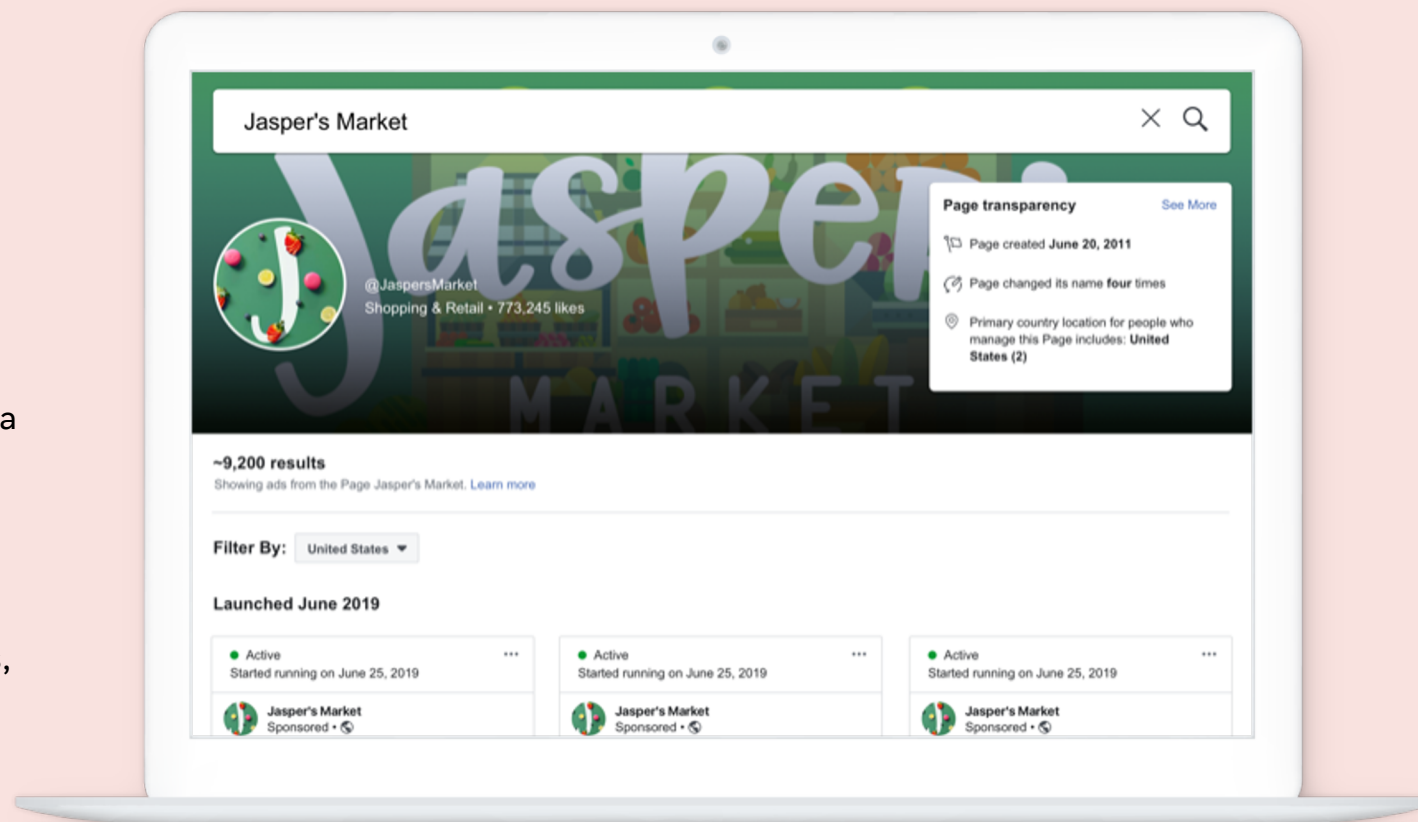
a

,

Jasper's Market

Jasper

MARKET

@JaspersMarket
Shopping & Retail • 773,245 likes

Page transparency See More

Page created **June 20, 2011**

Page changed its name **four** times

Primary country location for people who manage this Page includes: **United States (2)**

~9,200 results
Showing ads from the Page Jasper's Market. Learn more

Filter By: United States

Launched June 2019

| Active<br>Started running on June 25, 2019<br>Jasper's Market<br>Sponsored • | Active<br>Started running on June 25, 2019<br>Jasper's Market<br>Sponsored • | Active<br>Started running on June 25, 2019<br>Jasper's Market<br>Sponsored • |
|---|---|---|